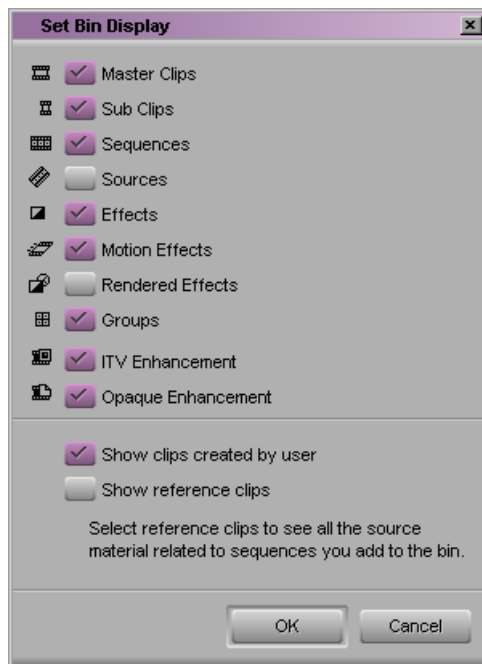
Set Bin Display

Master Clips

Sub Clips

Sequences

Sources

Effects

Motion Effects

Rendered Effects

Groups

ITV Enhancement

Opaque Enhancement

Show clips created by user

Show reference clips

Select reference clips to see all the source material related to sequences you add to the bin.

OK

Cancel